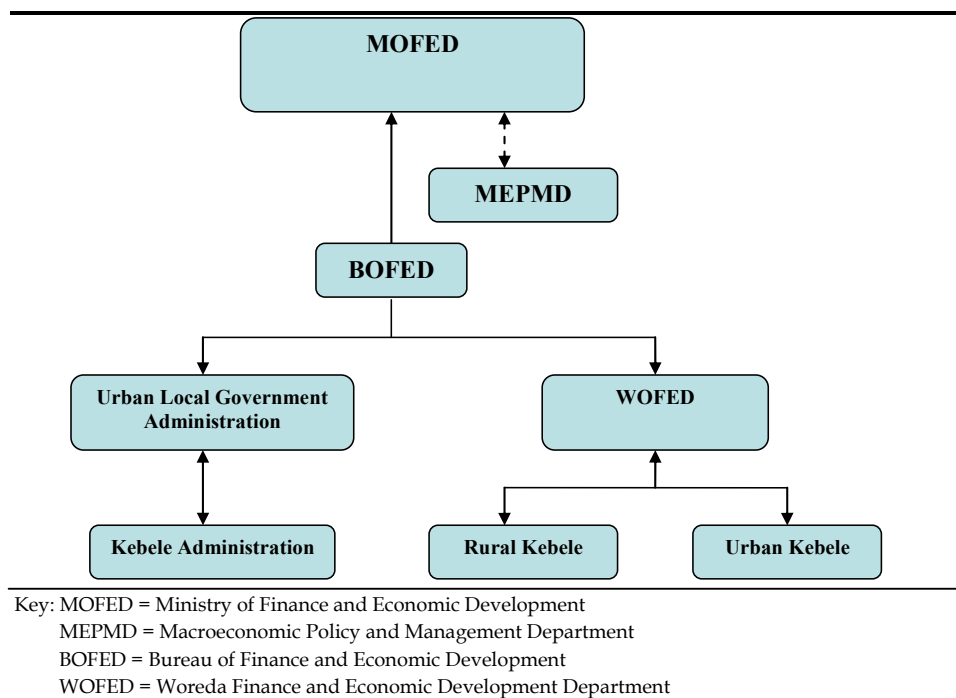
MOFED

MEPMD

BOFED

Urban Local Government Administration

WOFED

Kebele Administration

Rural Kebele

Urban Kebele

Key: MOFED = Ministry of Finance and Economic Development
MEPMD = Macroeconomic Policy and Management Department
BOFED = Bureau of Finance and Economic Development
WOFED = Woreda Finance and Economic Development Department